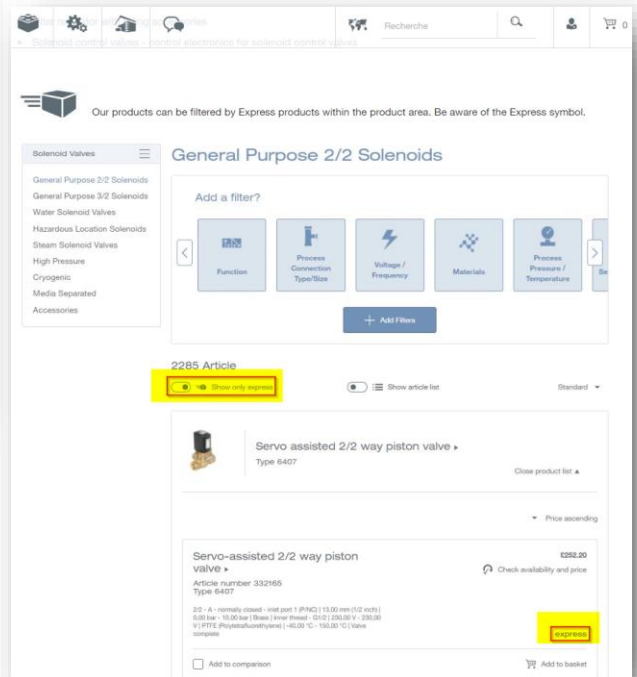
Recherche

0

• Solenoid control valves - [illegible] electronics for solenoid control valves

Our products can be filtered by Express products within the product area. Be aware of the Express symbol.

Solenoid Valves

General Purpose 2/2 Solenoids
General Purpose 3/2 Solenoids
Water Solenoid Valves
Hazardous Location Solenoids
Steam Solenoid Valves
High Pressure
Cryogenic
Media Separated
Accessories

General Purpose 2/2 Solenoids

Add a filter?

Function

Process Connection Type/Size

Voltage / Frequency

Materials

Process Pressure / Temperature

Se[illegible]

+ Add Filters

2285 Article

Show only express

Show article list

Standard

Servo assisted 2/2 way piston valve ▸
Type 6407

Close product list ▴

Price ascending

Servo-assisted 2/2 way piston valve ▸
Article number 332165
Type 6407

£252.20

Check availability and price

2/2 - A - normally closed - inlet port 1 (P/NC) | 13,00 mm (1/2 inch) | 0,00 bar - 10,00 bar | Brass | inner thread - G1/2 | 230,00 V - 230,00 V | PTFE (Polytetrafluorethylene) | -40,00 °C - 150,00 °C | Valve complete

express

Add to comparison

Add to basket